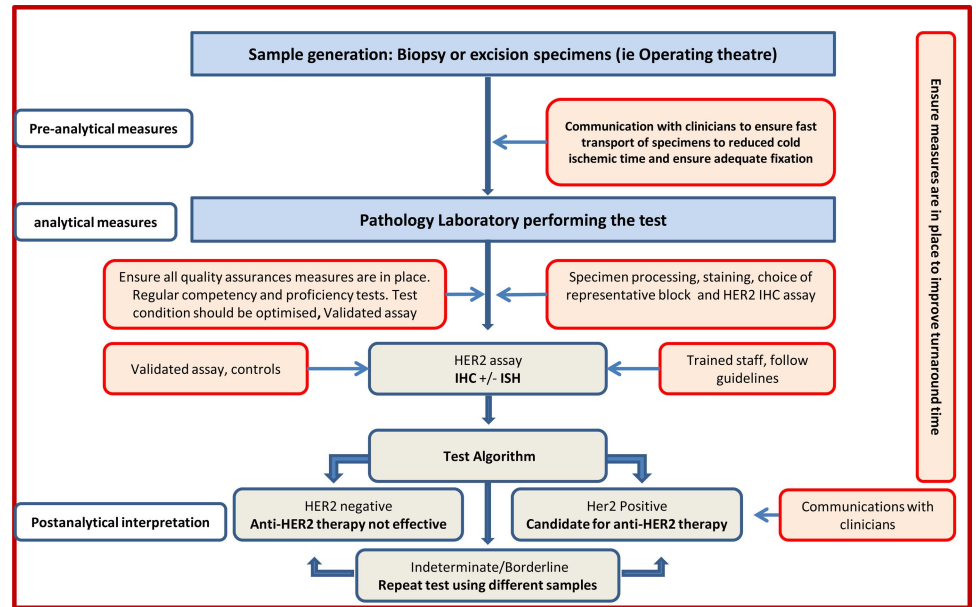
Sample generation: Biopsy or excision specimens (ie Operating theatre)

Ensure measures are in place to improve turnaround time

Pre-analytical measures

Communication with clinicians to ensure fast transport of specimens to reduced cold ischemic time and ensure adequate fixation

analytical measures

Pathology Laboratory performing the test

Ensure all quality assurances measures are in place. Regular competency and proficiency tests. Test condition should be optimised, Validated assay

Specimen processing, staining, choice of representative block and HER2 IHC assay

Validated assay, controls

HER2 assay
IHC +/- ISH

Trained staff, follow guidelines

Test Algorithm

Postanalytical interpretation

HER2 negative
Anti-HER2 therapy not effective

Her2 Positive
Candidate for anti-HER2 therapy

Communications with clinicians

Indeterminate/Borderline
Repeat test using different samples